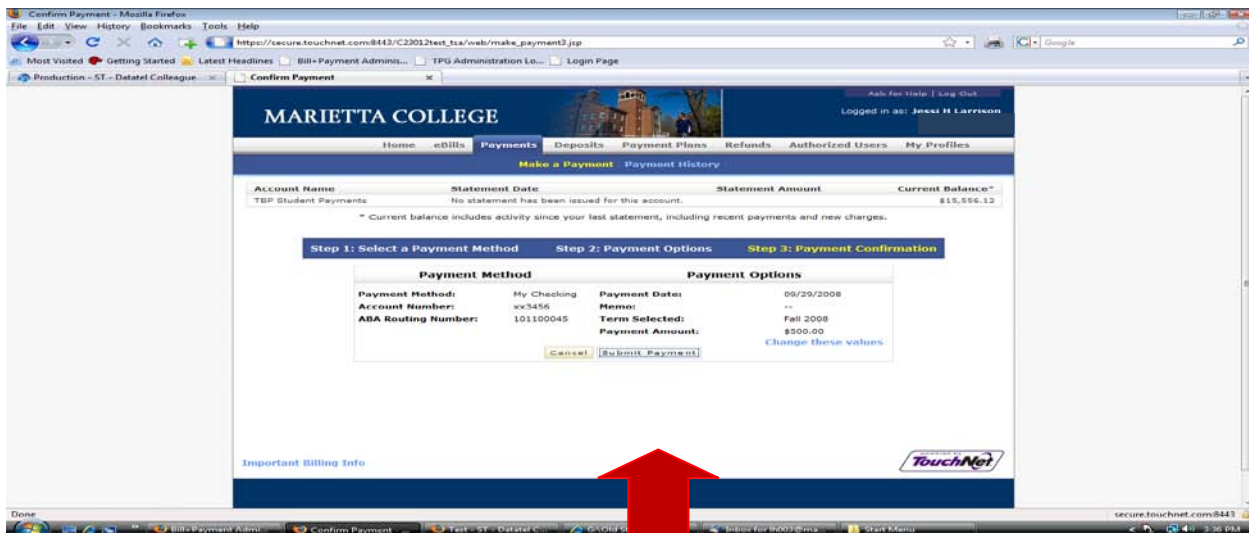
Confirm Payment - Mozilla Firefox

File Edit View History Bookmarks Tools Help

https://secure.touchnet.com:8443/C23012test_tsa/web/make_payment3.jsp

Google

Most Visited Getting Started Latest Headlines Bill+Payment Adminis... TPG Administration Lo... Login Page

Production - ST - Datatel Colleague

Confirm Payment

Ask for Help | Log Out

MARIETTA COLLEGE

Logged in as: Jessi H Larrison

Home eBills Payments Deposits Payment Plans Refunds Authorized Users My Profiles

Make a Payment Payment History

| Account Name | Statement Date | Statement Amount | Current Balance* |
|---|---|---|---|
| TBP Student Payments | No statement has been issued for this account. | | $15,556.12 |

* Current balance includes activity since your last statement, including recent payments and new charges.

Step 1: Select a Payment Method Step 2: Payment Options Step 3: Payment Confirmation

| Payment Method | | Payment Options | |
|---|---|---|---|
| Payment Method: | My Checking | Payment Date: | 09/29/2008 |
| Account Number: | xx3456 | Memo: | -- |
| ABA Routing Number: | 101100045 | Term Selected: | Fall 2008 |
| | | Payment Amount: | $500.00 |

Change these values

Cancel Submit Payment

Important Billing Info

TouchNet

Done

secure.touchnet.com:8443

Bill+Payment Admi... Confirm Payment ... Test - ST - Datatel C... G:\Old S... Inbox for lh002@ma... Start Menu

3:36 PM